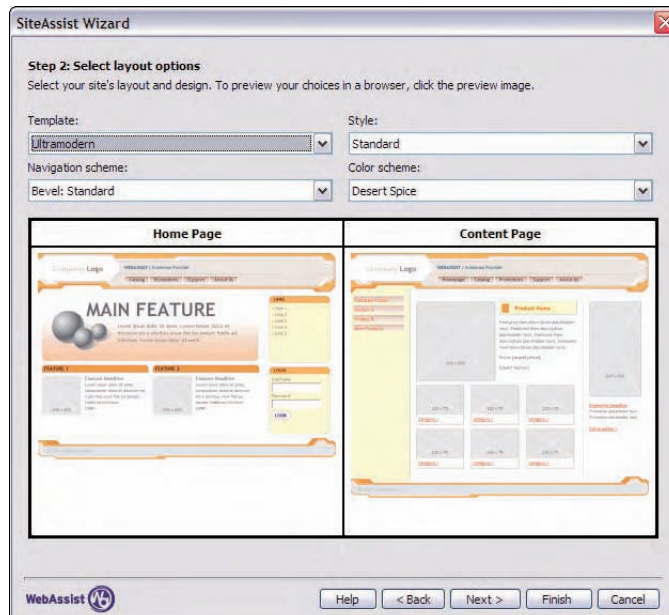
SiteAssist Wizard

Step 2: Select layout options
Select your site's layout and design. To preview your choices in a browser, click the preview image.

Template:
Ultramodern

Style:
Standard

Navigation scheme:
Bevel: Standard

Color scheme:
Desert Spice

| Home Page | Content Page |
|---|---|
| Company Logo<br>MAIN FEATURE<br>FEATURE 1<br>FEATURE 2<br>Content Headline<br>Feature Headline<br>LOGIN | Company Logo<br>Product Name |

WebAssist

Help
< Back
Next >
Finish
Cancel